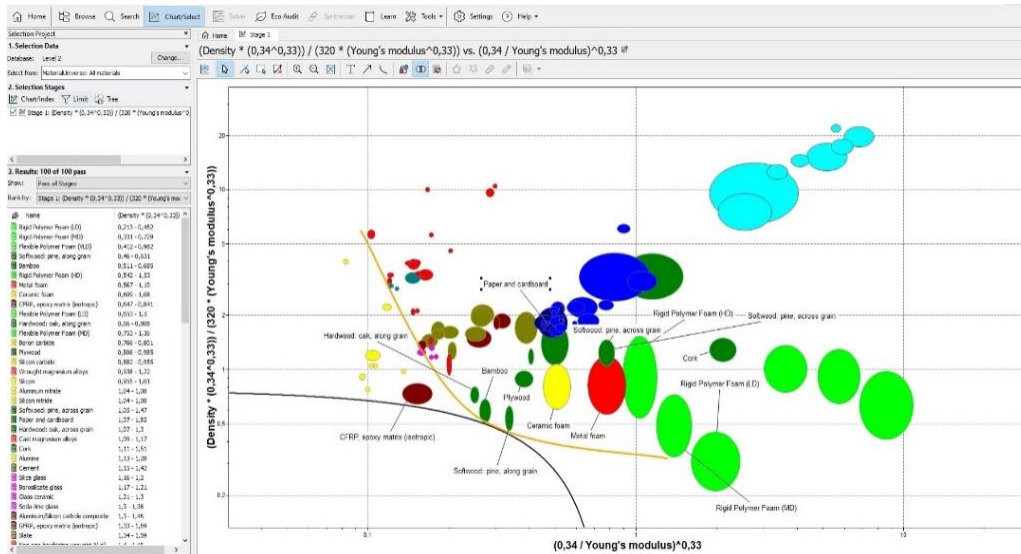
Home | Browse | Search | Chart/Select | Solver | Eco Audit | Synthesizer | Learn | Tools | Settings | Help

Selection Project

1. Selection Data

Database: Level 2 Change...

Select from: MaterialUniverse: All materials

2. Selection Stages

Chart/Index | Limit | Tree

Stage 1: (Density * (0,34^0,33)) / (320 * (Young's modulus^0

3. Results: 100 of 100 pass

Show: Pass all Stages

Rank by: Stage 1: (Density * (0,34^0,33)) / (320 * (Young's mo

| Name | (Density * (0,34^0,33 |
|---|---|
| Rigid Polymer Foam (LD) | 0,213 - 0,452 |
| Rigid Polymer Foam (MD) | 0,331 - 0,729 |
| Flexible Polymer Foam (VLD) | 0,402 - 0,902 |
| Softwood: pine, along grain | 0,46 - 0,531 |
| Bamboo | 0,511 - 0,689 |
| Rigid Polymer Foam (HD) | 0,542 - 1,33 |
| Metal foam | 0,567 - 1,35 |
| Ceramic foam | 0,605 - 1,68 |
| CFRP, epoxy matrix (isotropic) | 0,647 - 0,841 |
| Flexible Polymer Foam (LD) | 0,653 - 1,3 |
| Hardwood: oak, along grain | 0,66 - 0,808 |
| Flexible Polymer Foam (MD) | 0,733 - 1,36 |
| Boron carbide | 0,766 - 0,801 |
| Plywood | 0,806 - 0,985 |
| Silicon carbide | 0,882 - 0,955 |
| Wrought magnesium alloys | 0,938 - 1,32 |
| Silicon | 0,955 - 1,01 |
| Aluminum nitride | 1,04 - 1,08 |
| Silicon nitride | 1,04 - 1,08 |
| Softwood: pine, across grain | 1,05 - 1,47 |
| Paper and cardboard | 1,07 - 1,82 |
| Hardwood: oak, across grain | 1,07 - 1,3 |
| Cast magnesium alloys | 1,09 - 1,17 |
| Cork | 1,11 - 1,51 |
| Alumina | 1,13 - 1,38 |
| Cement | 1,13 - 1,42 |
| Silica glass | 1,16 - 1,2 |
| Borosilicate glass | 1,17 - 1,21 |
| Glass ceramic | 1,21 - 1,3 |
| Soda-lime glass | 1,3 - 1,36 |
| Aluminum/silicon carbide composite | 1,3 - 1,46 |
| GFRP, epoxy matrix (isotropic) | 1,33 - 1,59 |
| Slate | 1,34 - 1,59 |

Home | Stage 1

(Density * (0,34^0,33)) / (320 * (Young's modulus^0,33)) vs. (0,34 / Young's modulus)^0,33

(Density * (0,34^0,33)) / (320 * (Young's modulus^0,33))

(0,34 / Young's modulus)^0,33

20
10
5
2
1
0,5
0,2
0.1
1
10

Paper and cardboard
Softwood: pine, across grain
Rigid Polymer Foam (HD)
Softwood: pine, across grain
Hardwood: oak, along grain
Cork
Bamboo
Rigid Polymer Foam (LD)
Plywood
Ceramic foam
Metal foam
CFRP, epoxy matrix (isotropic)
Softwood: pine, along grain
Rigid Polymer Foam (MD)